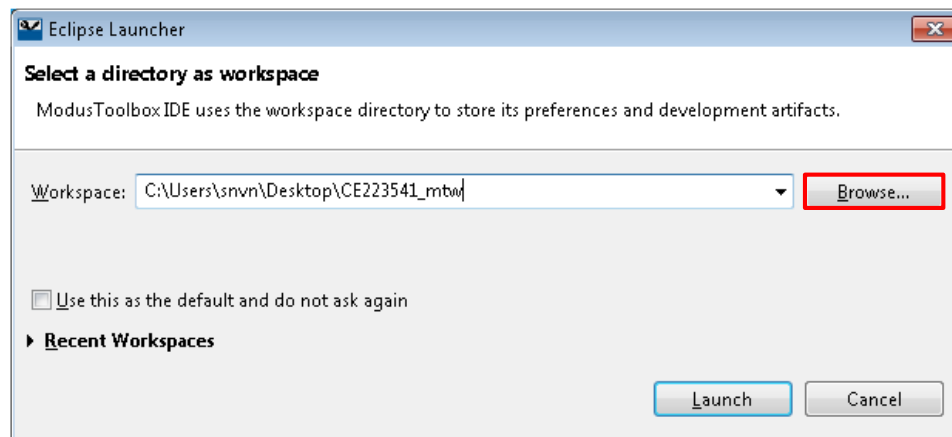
Eclipse Launcher

Select a directory as workspace

ModusToolbox IDE uses the workspace directory to store its preferences and development artifacts.

Workspace: C:\Users\snvn\Desktop\CE223541_mtw

Browse...

Use this as the default and do not ask again

Recent Workspaces

Launch

Cancel